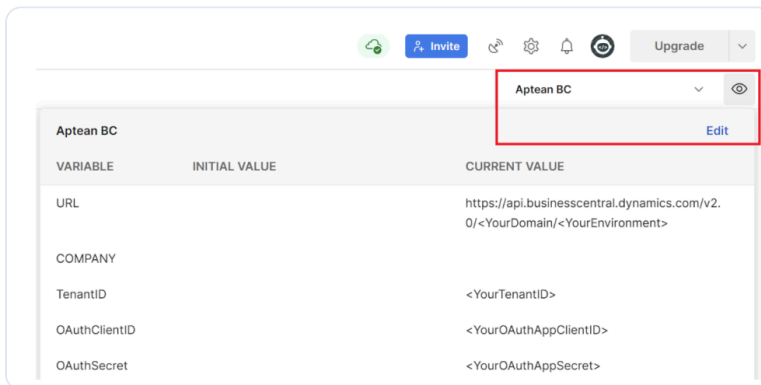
Invite

Upgrade

Aptean BC

Aptean BC

Edit

| VARIABLE | INITIAL VALUE | CURRENT VALUE |
|---|---|---|
| URL | | https://api.businesscentral.dynamics.com/v2.0/<YourDomain/<YourEnvironment> |
| COMPANY | | |
| TenantID | | <YourTenantID> |
| OAuthClientID | | <YourOAuthAppClientID> |
| OAuthSecret | | <YourOAuthAppSecret> |